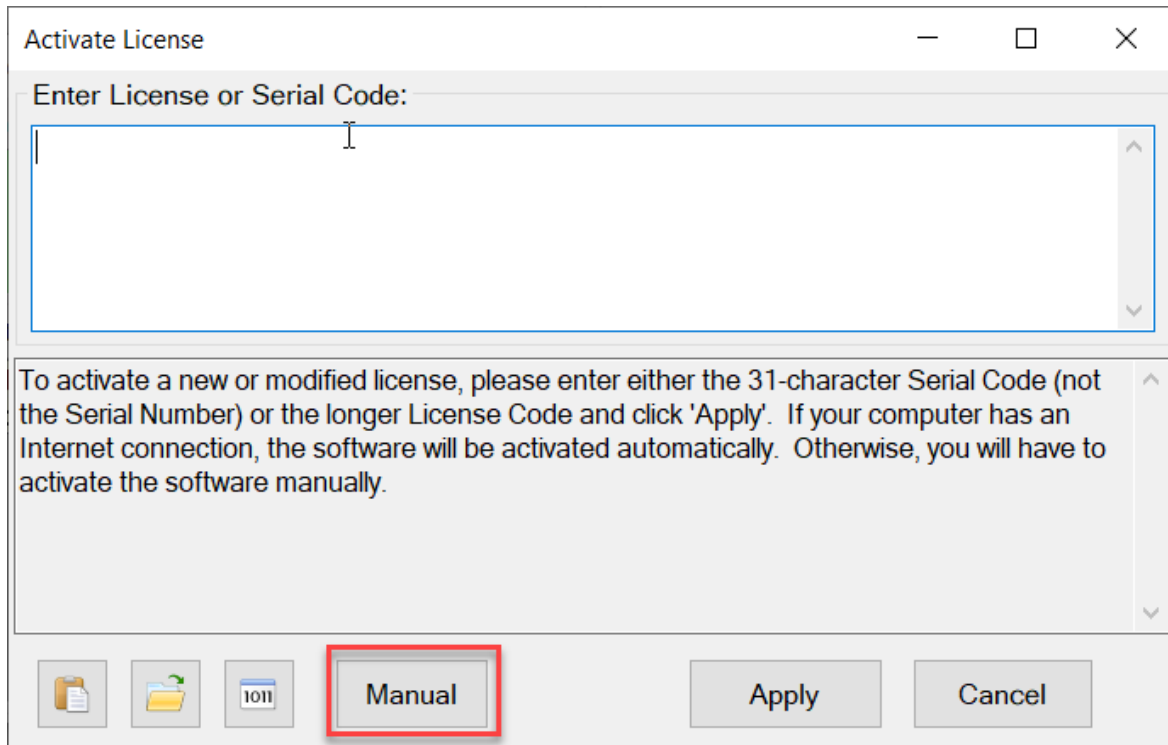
Activate License

Enter License or Serial Code:

To activate a new or modified license, please enter either the 31-character Serial Code (not the Serial Number) or the longer License Code and click 'Apply'. If your computer has an Internet connection, the software will be activated automatically. Otherwise, you will have to activate the software manually.

1011

Manual

Apply

Cancel